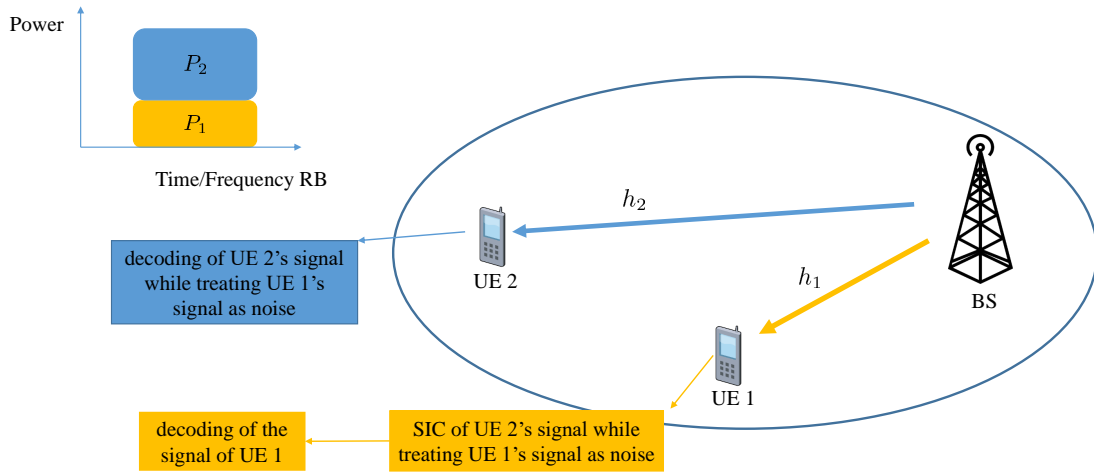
Power

$P_2$

$P_1$

Time/Frequency RB

$h_2$

decoding of UE 2's signal while treating UE 1's signal as noise

UE 2

$h_1$

BS

UE 1

decoding of the signal of UE 1

SIC of UE 2's signal while treating UE 1's signal as noise